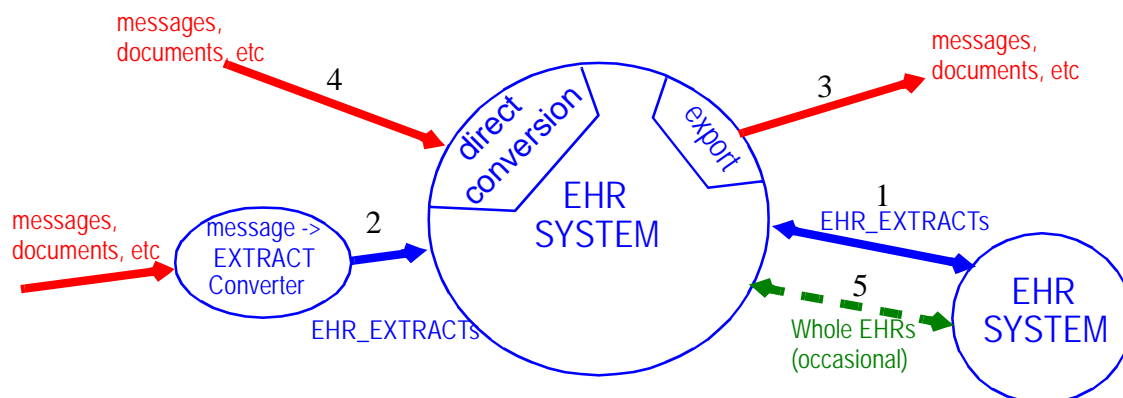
messages, documents, etc

4

direct conversion

export

3

messages, documents, etc

EHR SYSTEM

1

EHR_EXTRACTs

messages, documents, etc

message -> EXTRACT Converter

2

EHR_EXTRACTs

5

Whole EHRs (occasional)

EHR SYSTEM